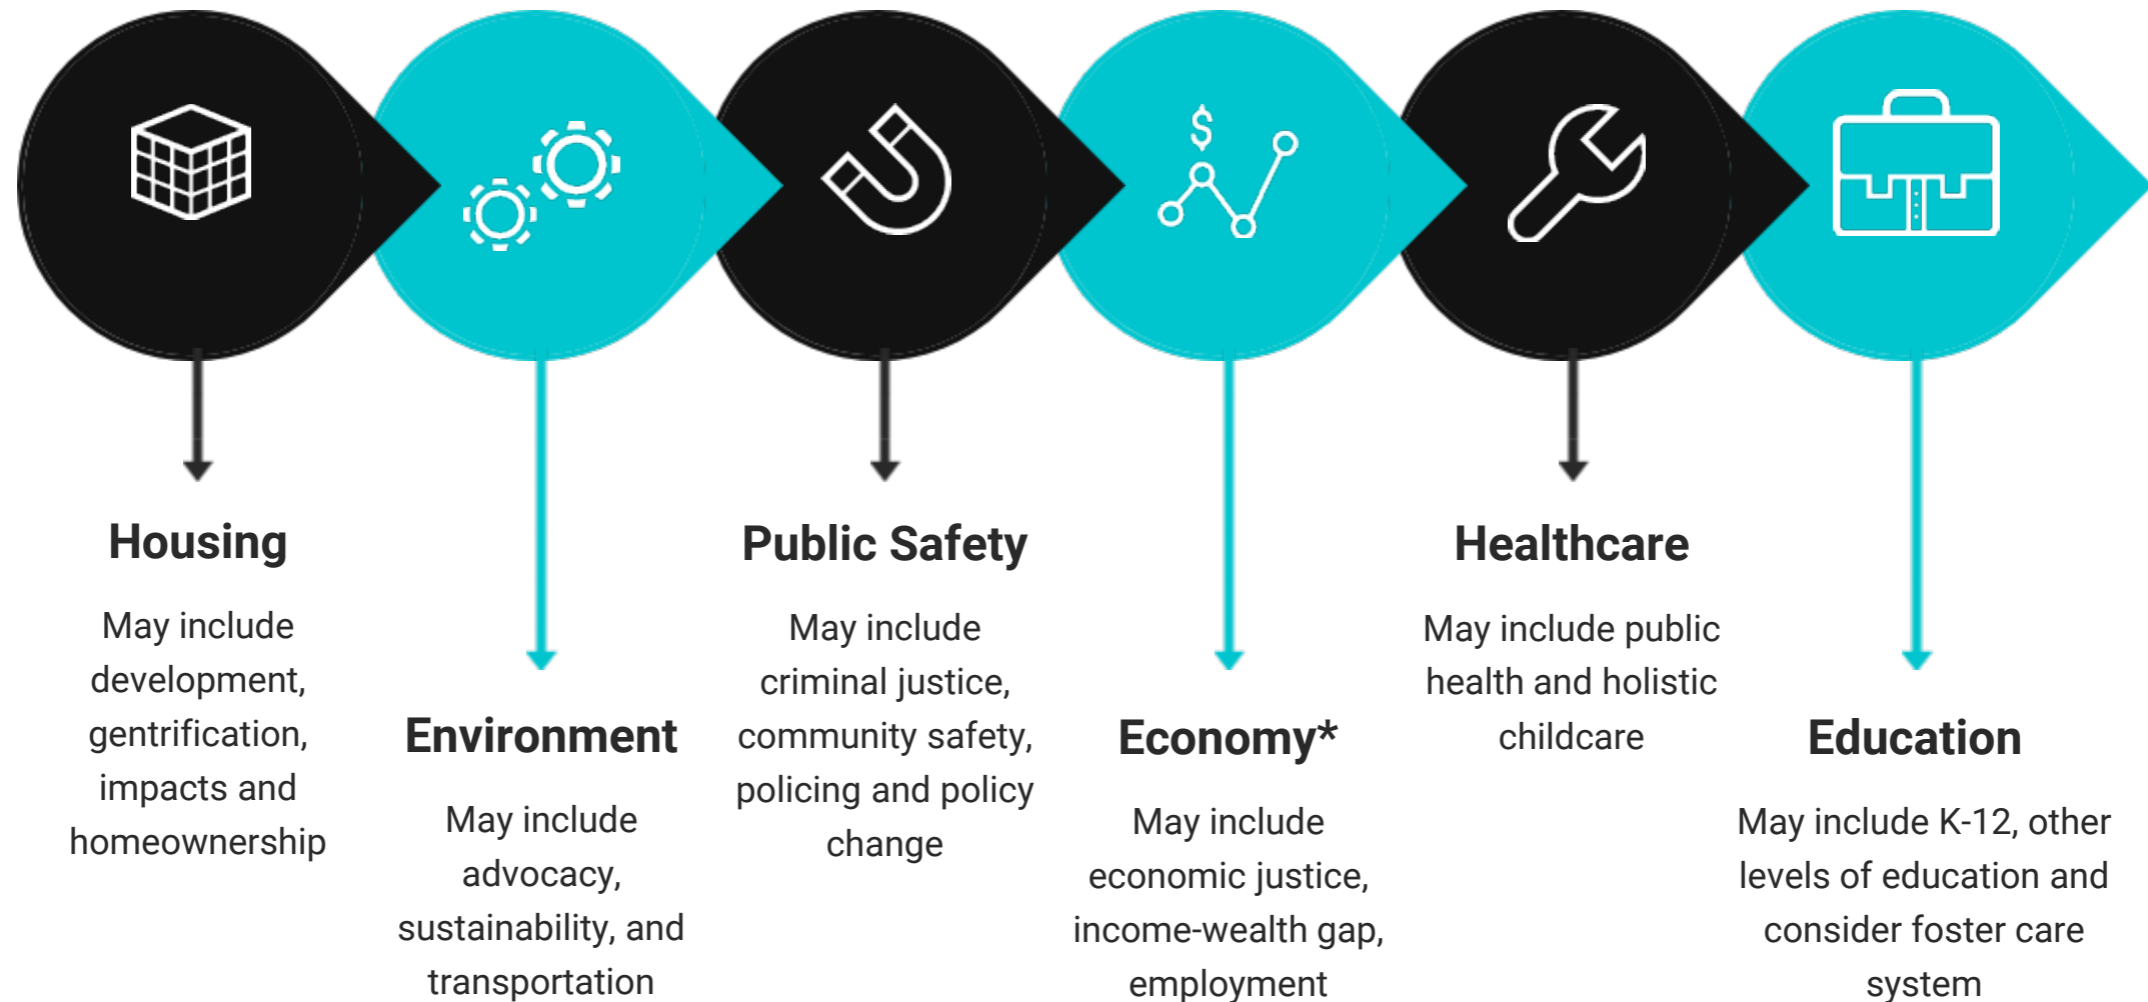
$

Housing

May include development, gentrification, impacts and homeownership

Environment

May include advocacy, sustainability, and transportation

Public Safety

May include criminal justice, community safety, policing and policy change

Economy*

May include economic justice, income-wealth gap, employment

Healthcare

May include public health and holistic childcare

Education

May include K-12, other levels of education and consider foster care system